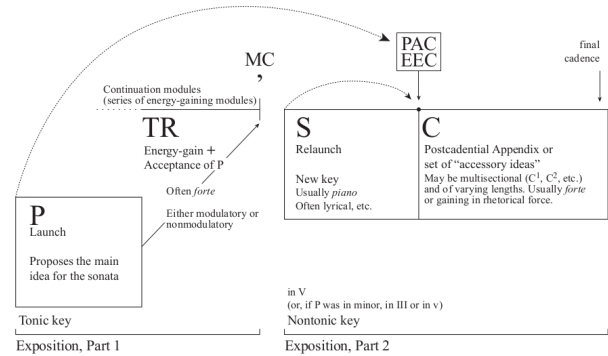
PAC
EEC

final cadence

MC

Continuation modules (series of energy-gaining modules)

TR
Energy-gain + Acceptance of P

Often *forte*

Either modulatory or nonmodulatory

P
Launch

Proposes the main idea for the sonata

S
Relaunch

New key
Usually *piano*
Often lyrical, etc.

C
Postcadential Appendix or set of "accessory ideas"
May be multisectional ($C^1$, $C^2$, etc.) and of varying lengths. Usually *forte* or gaining in rhetorical force.

in V
(or, if P was in minor, in III or in v)
Nontonic key

Tonic key

Exposition, Part 1

Exposition, Part 2